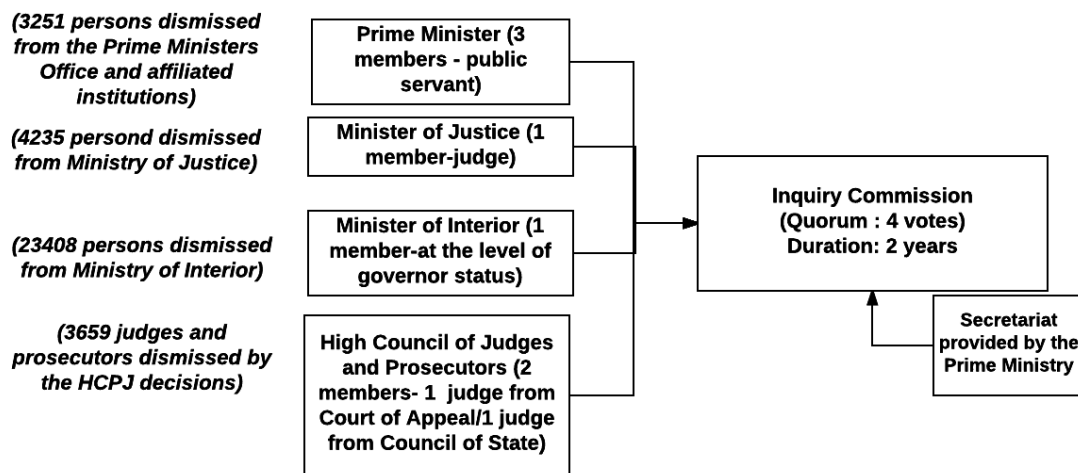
(3251 persons dismissed from the Prime Ministers Office and affiliated institutions)

Prime Minister (3 members - public servant)

(4235 persond dismissed from Ministry of Justice)

Minister of Justice (1 member-judge)

(23408 persons dismissed from Ministry of Interior)

Minister of Interior (1 member-at the level of governor status)

(3659 judges and prosecutors dismissed by the HCPJ decisions)

High Council of Judges and Prosecutors (2 members- 1 judge from Court of Appeal/1 judge from Council of State)

Inquiry Commission (Quorum : 4 votes) Duration: 2 years

Secretariat provided by the Prime Ministry